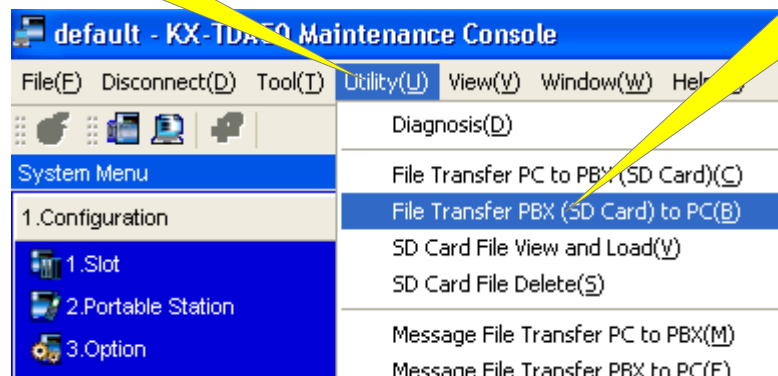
default - KX-TDA50 Maintenance Console

File(F) Disconnect(D) Tool(T) Utility(U) View(V) Window(W) Help(H)

System Menu

1.Configuration

1.Slot

2.Portable Station

3.Option

Diagnosis(D)

File Transfer PC to PBX (SD Card)(C)

File Transfer PBX (SD Card) to PC(B)

SD Card File View and Load(V)

SD Card File Delete(S)

Message File Transfer PC to PBX(M)

Message File Transfer PBX to PC(F)